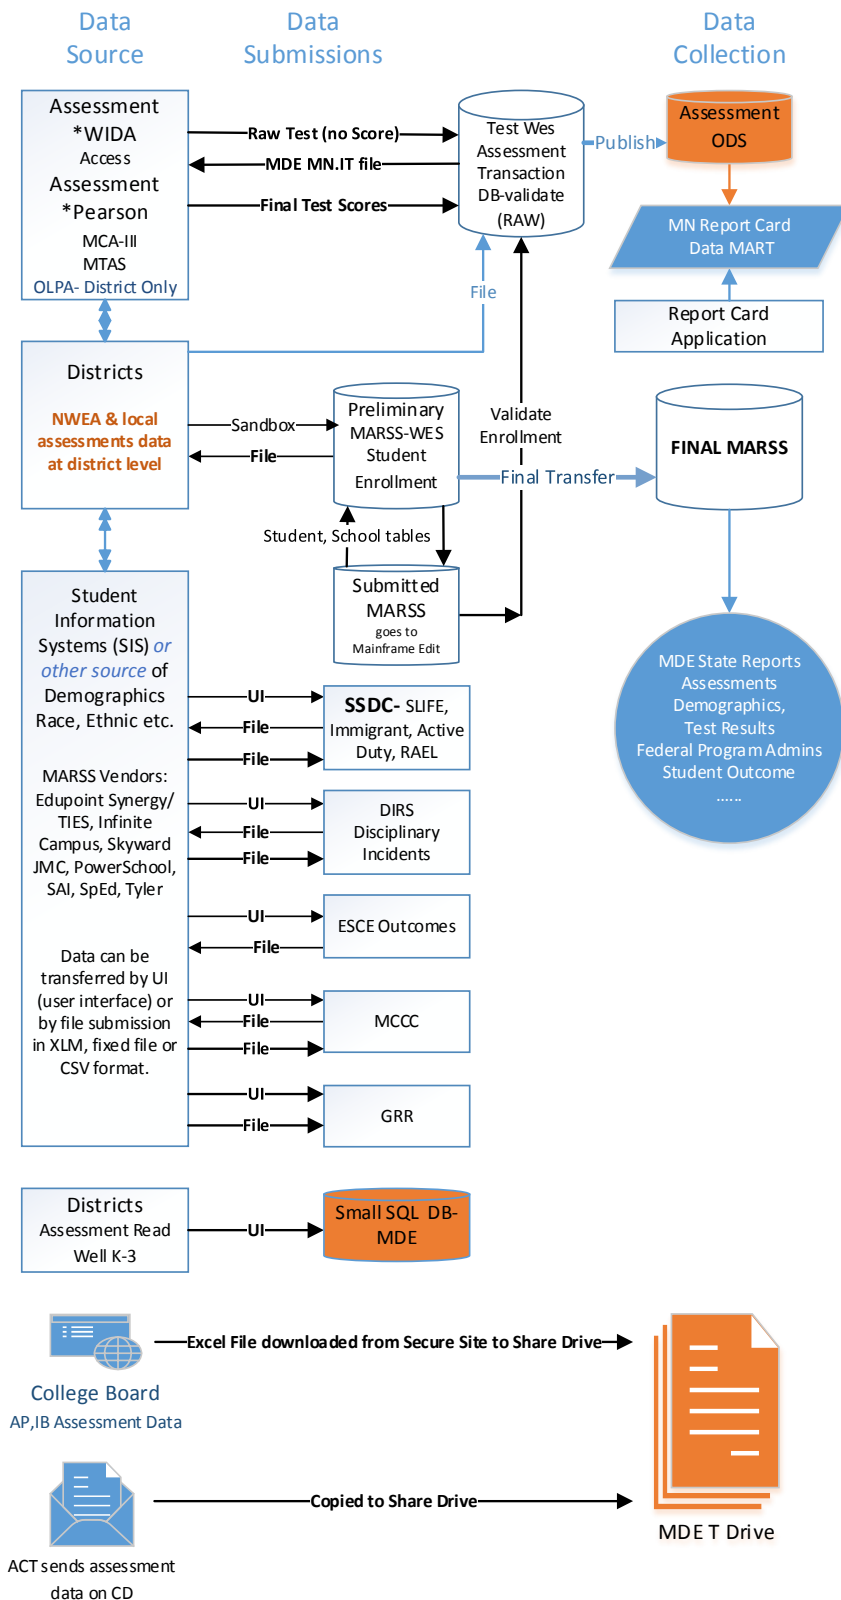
Data Source

Data Submissions

Data Collection

Assessment *WIDA Access Assessment *Pearson MCA-III MTAS OLPA- District Only

Raw Test (no Score)

MDE MN.IT file

Final Test Scores

Test Wes Assessment Transaction DB-validate (RAW)

Publish

Assessment ODS

MN Report Card Data MART

Report Card Application

File

Districts

NWEA & local assessments data at district level

Sandbox

File

Preliminary MARSS-WES Student Enrollment

Validate Enrollment

Final Transfer

FINAL MARSS

Student, School tables

Submitted MARSS goes to Mainframe Edit

Student Information Systems (SIS) or other source of Demographics Race, Ethnic etc.

MARSS Vendors: Edupoint Synergy/ TIES, Infinite Campus, Skyward JMC, PowerSchool, SAI, SpEd, Tyler

Data can be transferred by UI (user interface) or by file submission in XLM, fixed file or CSV format.

UI

File

File

SSDC- SLIFE, Immigrant, Active Duty, RAEL

UI

File

File

DIRS Disciplinary Incidents

UI

File

ESCE Outcomes

UI

File

File

MCCC

UI

File

GRR

MDE State Reports Assessments Demographics, Test Results Federal Program Admins Student Outcome ......

Districts Assessment Read Well K-3

UI

Small SQL DB-MDE

Excel File downloaded from Secure Site to Share Drive

College Board AP,IB Assessment Data

Copied to Share Drive

ACT sends assessment data on CD

MDE T Drive